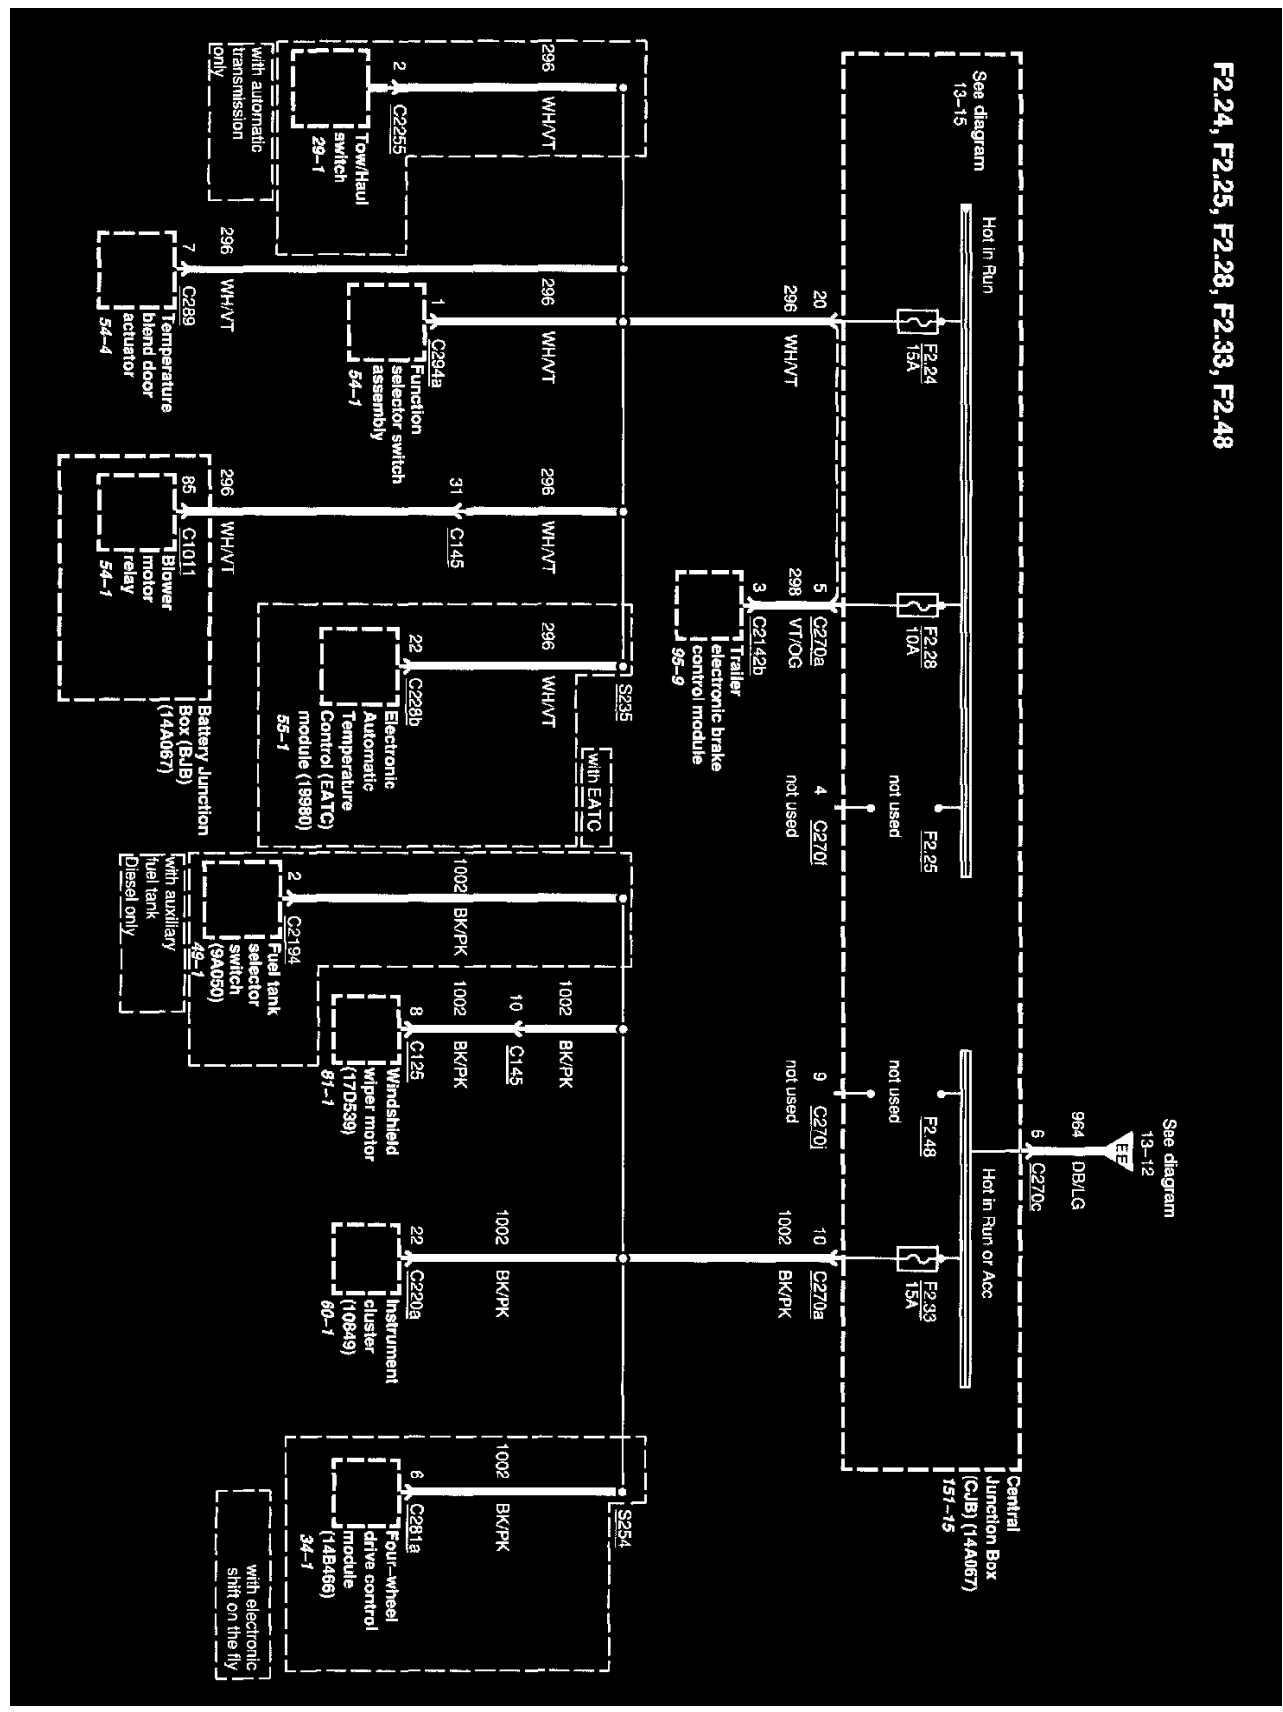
F2.24, F2.25, F2.28, F2.33, F2.48

See diagram 13–15

Hot in Run

F2.24 15A

20 296 WH/VT

F2.28 10A

5 C270a 298 VT/OG 3 C2142b

Trailer electronic brake control module 95–9

F2.25

not used 4 C270f not used

See diagram 13–12

EE

6 C270c 964 DB/LG

Hot in Run or Acc

F2.48

not used 9 C270 not used

F2.33 15A

10 C270a 1002 BK/PK

Central Junction Box (CJB) (14A067) 151–15

296 WH/VT 2 C2255 Tow/Haul switch 29–1

with automatic transmission only

296 7 C289 WH/VT Temperature blend door actuator 54–4

296 WH/VT 1 C294a Function selector switch assembly 54–1

296 WH/VT 31 C145 296 85 C1011 WH/VT Blower motor relay 54–1

Battery Junction Box (BJB) (14A067)

296 WH/VT 22 C228b Electronic Automatic Temperature Control (EATC) module (19980) 55–1

S235 with EATC

1002 BK/PK 2 C2194 Fuel tank selector switch (9A050) 49–1

with auxiliary fuel tank Diesel only

1002 BK/PK 10 C145 1002 8 C125 BK/PK Windshield wiper motor (17D539) 81–1

1002 BK/PK 22 C220a Instrument cluster (10849) 60–1

S254

1002 BK/PK 6 C281a Four-wheel drive control module (14B466) 34–1

with electronic shift on the fly